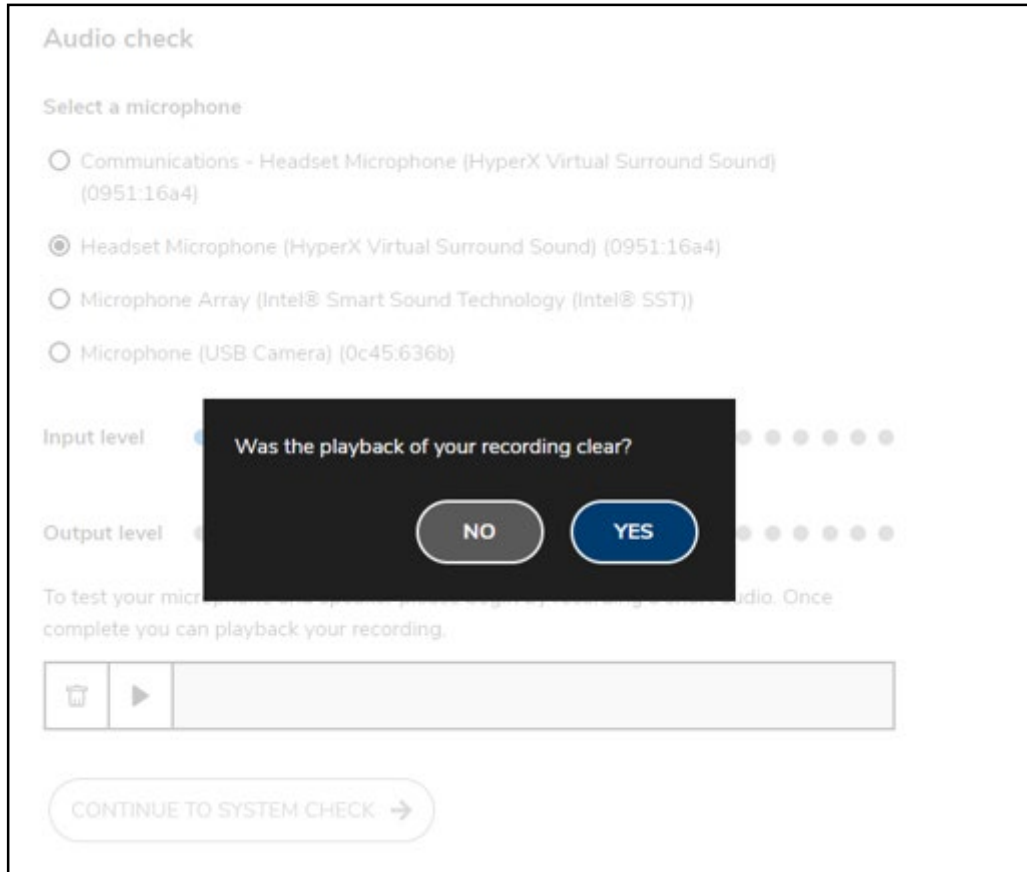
Audio check

Select a microphone

Communications - Headset Microphone (HyperX Virtual Surround Sound) (0951:16a4)

Headset Microphone (HyperX Virtual Surround Sound) (0951:16a4)

Microphone Array (Intel® Smart Sound Technology (Intel® SST))

Microphone (USB Camera) (0c45:636b)

Input level

Was the playback of your recording clear?

NO

YES

Output level

To test your micr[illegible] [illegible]udio. Once complete you can playback your recording.

CONTINUE TO SYSTEM CHECK →